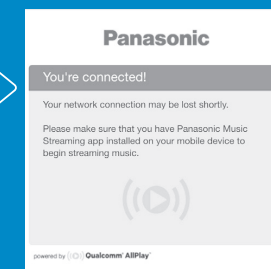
Panasonic

You're connected!

Your network connection may be lost shortly.

Please make sure that you have Panasonic Music Streaming app installed on your mobile device to begin streaming music.

powered by Qualcomm® AllPlay™